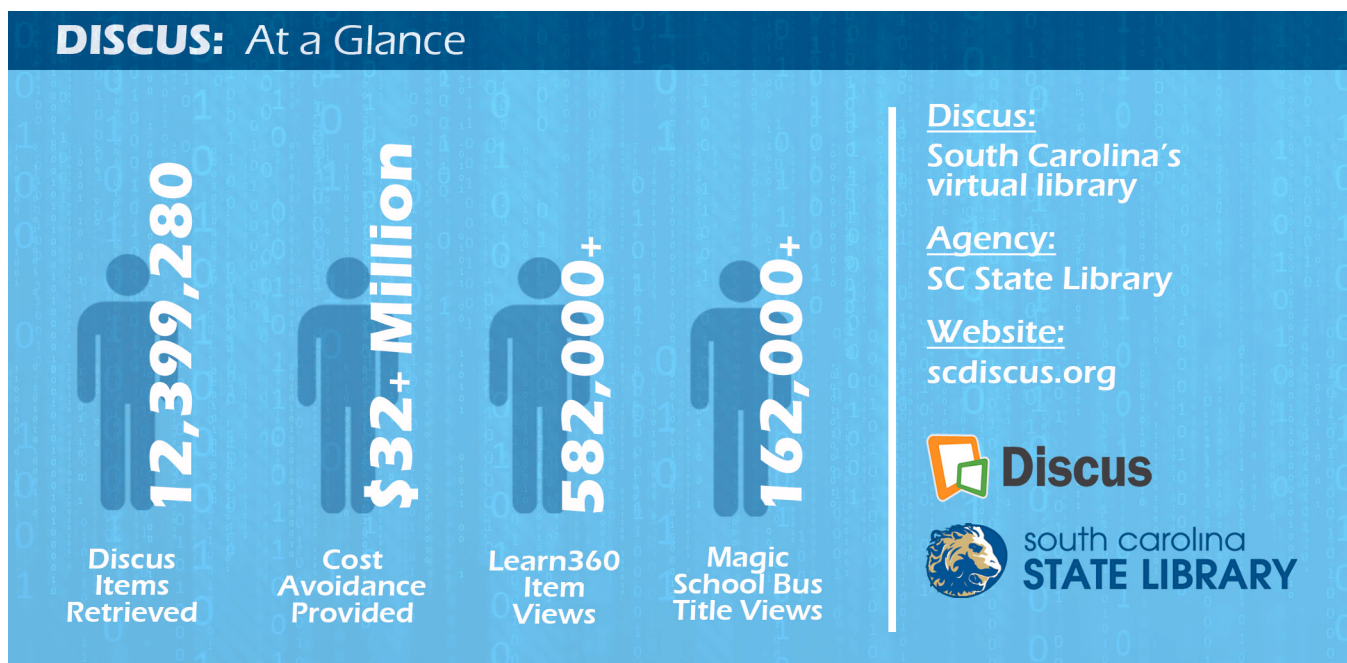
DISCUS: At a Glance

12,399,280

Discus Items Retrieved

$32+ Million

Cost Avoidance Provided

582,000+

Learn360 Item Views

162,000+

Magic School Bus Title Views

Discus:
South Carolina's virtual library

Agency:
SC State Library

Website:
scdiscus.org

Discus

south carolina
STATE LIBRARY